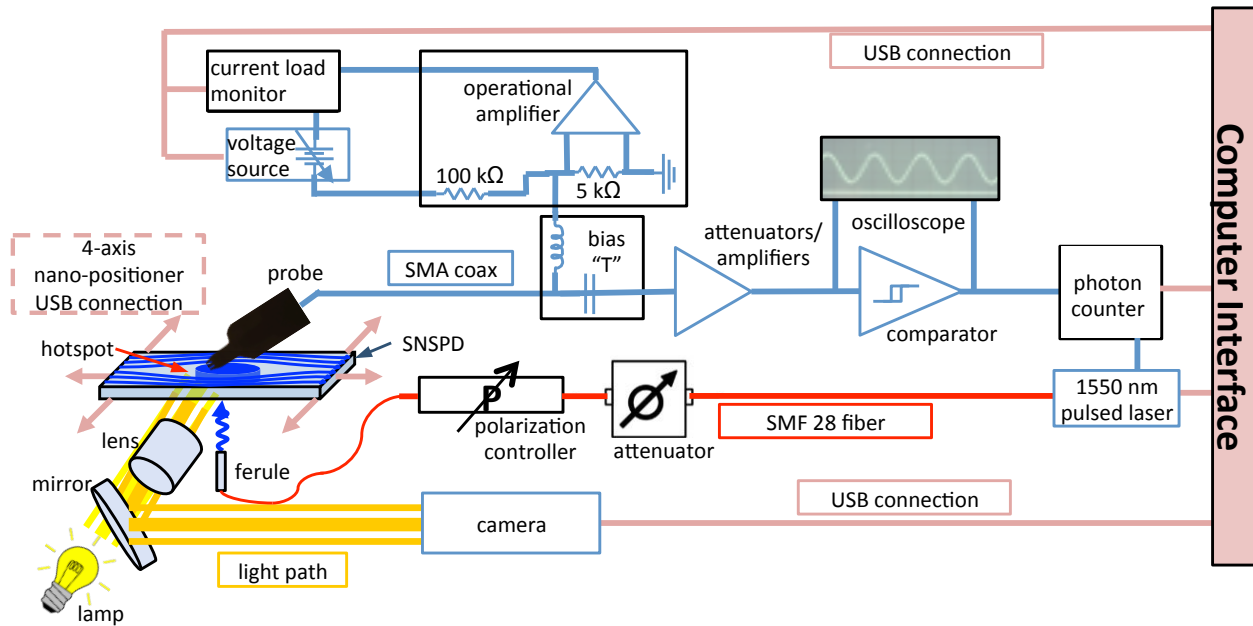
USB connection

current load monitor

operational amplifier

voltage source

100 kΩ

5 kΩ

Computer Interface

oscilloscope

4-axis nano-positioner USB connection

bias "T"

attenuators/ amplifiers

probe

SMA coax

photon counter

comparator

hotspot

SNSPD

P

1550 nm pulsed laser

polarization controller

attenuator

SMF 28 fiber

lens

ferule

mirror

USB connection

camera

light path

lamp